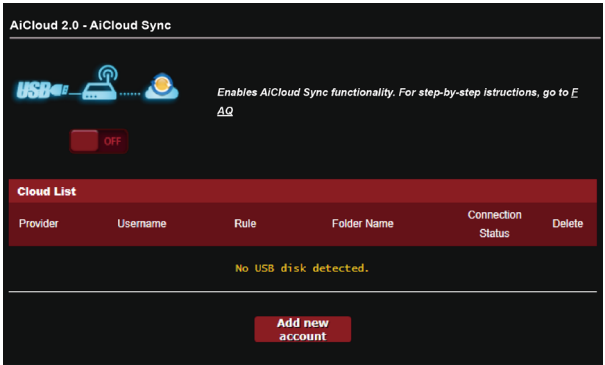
AiCloud 2.0 - AiCloud Sync

USB

Enables AiCloud Sync functionality. For step-by-step istructions, go to FAQ

OFF

Cloud List

| Provider | Username | Rule | Folder Name | Connection Status | Delete |
|---|---|---|---|---|---|

No USB disk detected.

Add new account